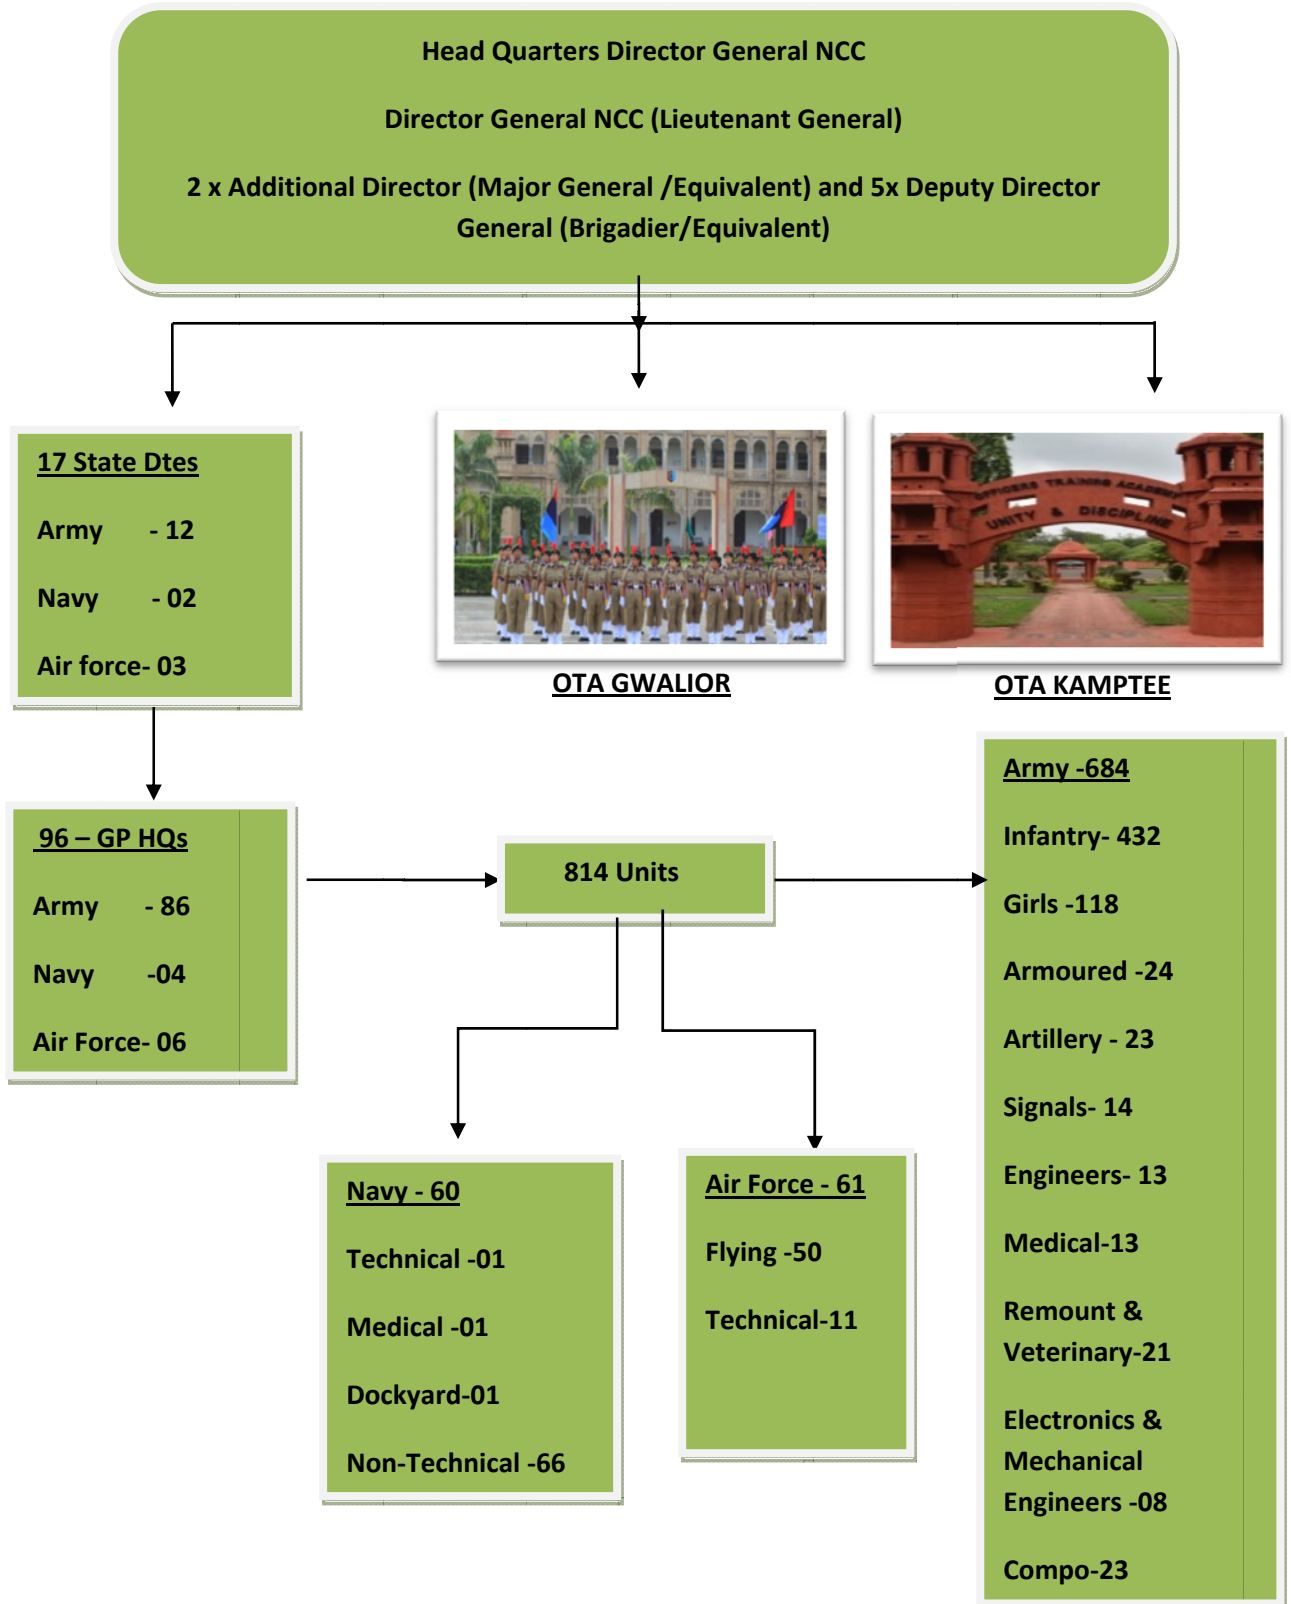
Head Quarters Director General NCC

Director General NCC (Lieutenant General)

2 x Additional Director (Major General /Equivalent) and 5x Deputy Director General (Brigadier/Equivalent)

17 State Dtes

Army - 12

Navy - 02

Air force- 03

OFFICERS TRAINING ACADEMY UNITY & DISCIPLINE

OTA GWALIOR

OTA KAMPTEE

96 – GP HQs

Army - 86

Navy -04

Air Force- 06

814 Units

Army -684

Infantry- 432

Girls -118

Armoured -24

Artillery - 23

Signals- 14

Engineers- 13

Medical-13

Remount & Veterinary-21

Electronics & Mechanical Engineers -08

Compo-23

Navy - 60

Technical -01

Medical -01

Dockyard-01

Non-Technical -66

Air Force - 61

Flying -50

Technical-11